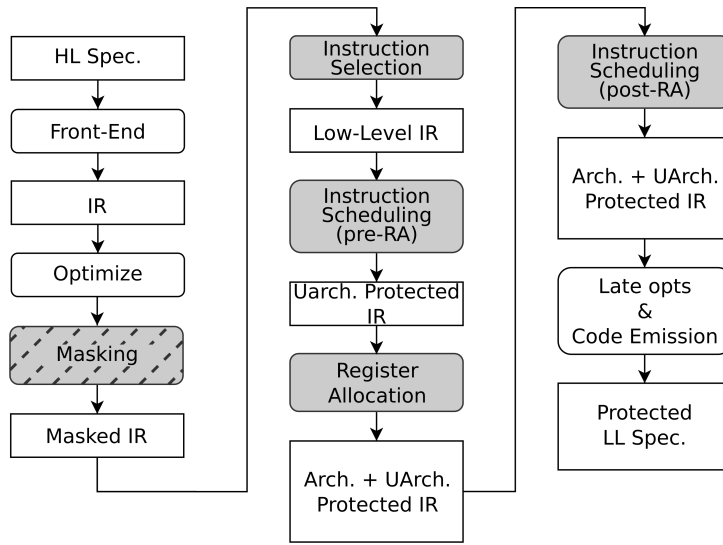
HL Spec.

Front-End

IR

Optimize

Masking

Masked IR

Instruction Selection

Low-Level IR

Instruction Scheduling (pre-RA)

Uarch. Protected IR

Register Allocation

Arch. + UArch. Protected IR

Instruction Scheduling (post-RA)

Arch. + UArch. Protected IR

Late opts & Code Emission

Protected LL Spec.